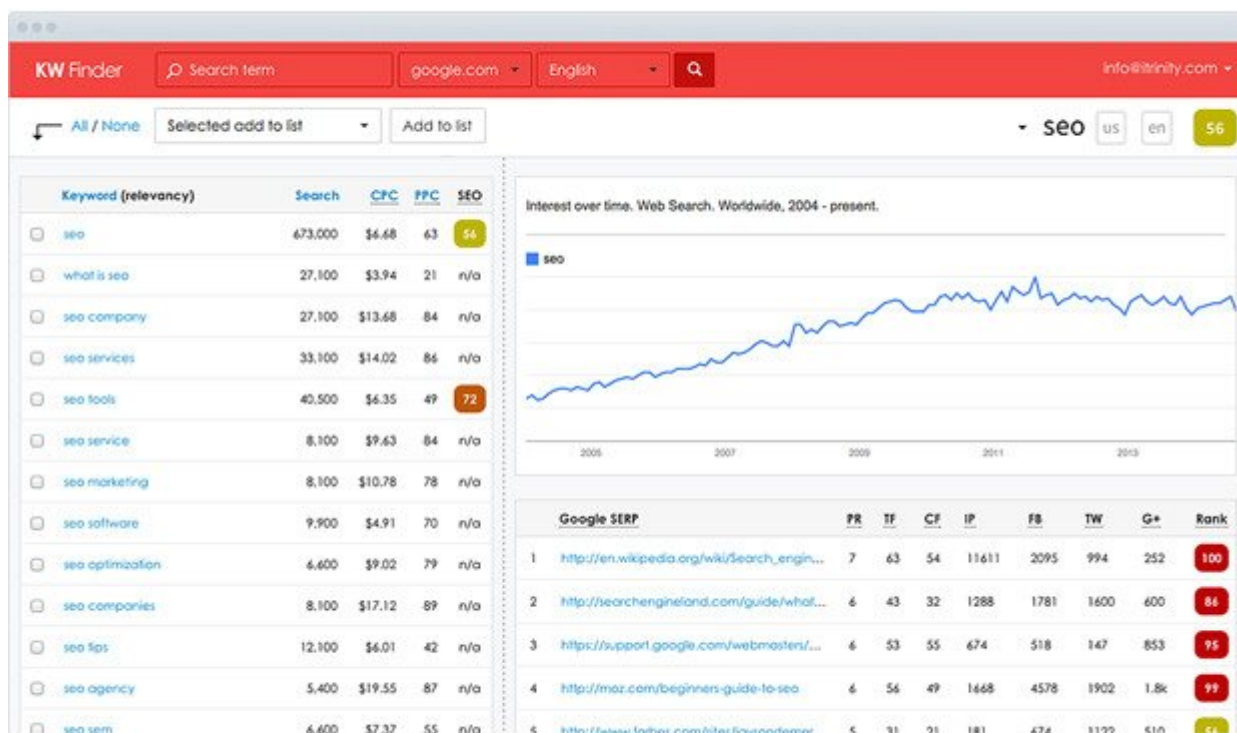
KW Finder
Search term
google.com
English
info@itrinity.com

All / None
Selected add to list
Add to list
seo
us
en
56

| | Keyword (relevancy) | Search | CPC | PPC | SEO |
|---|---|---|---|---|---|
| | seo | 673,000 | $6.68 | 63 | 56 |
| | what is seo | 27,100 | $3.94 | 21 | n/a |
| | seo company | 27,100 | $13.68 | 84 | n/a |
| | seo services | 33,100 | $14.02 | 86 | n/a |
| | seo tools | 40,500 | $6.35 | 49 | 72 |
| | seo service | 8,100 | $9.63 | 84 | n/a |
| | seo marketing | 8,100 | $10.78 | 78 | n/a |
| | seo software | 9,900 | $4.91 | 70 | n/a |
| | seo optimization | 6,600 | $9.02 | 79 | n/a |
| | seo companies | 8,100 | $17.12 | 89 | n/a |
| | seo tips | 12,100 | $6.01 | 42 | n/a |
| | seo agency | 5,400 | $19.55 | 87 | n/a |
| | seo sem | 6,600 | $7.37 | 55 | n/a |

Interest over time. Web Search. Worldwide, 2004 - present.
seo
2005
2007
2009
2011
2013

| | Google SERP | PR | TF | CF | IP | FB | TW | G+ | Rank |
|---|---|---|---|---|---|---|---|---|---|
| 1 | http://en.wikipedia.org/wiki/Search_engin... | 7 | 63 | 54 | 11611 | 2095 | 994 | 252 | 100 |
| 2 | http://searchengineland.com/guide/what... | 6 | 43 | 32 | 1288 | 1781 | 1600 | 600 | 86 |
| 3 | https://support.google.com/webmasters/... | 6 | 53 | 55 | 674 | 518 | 147 | 853 | 95 |
| 4 | http://moz.com/beginners-guide-to-seo | 6 | 56 | 49 | 1668 | 4578 | 1902 | 1.8k | 99 |
| 5 | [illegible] | 5 | 31 | 21 | 181 | 674 | 1122 | 510 | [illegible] |